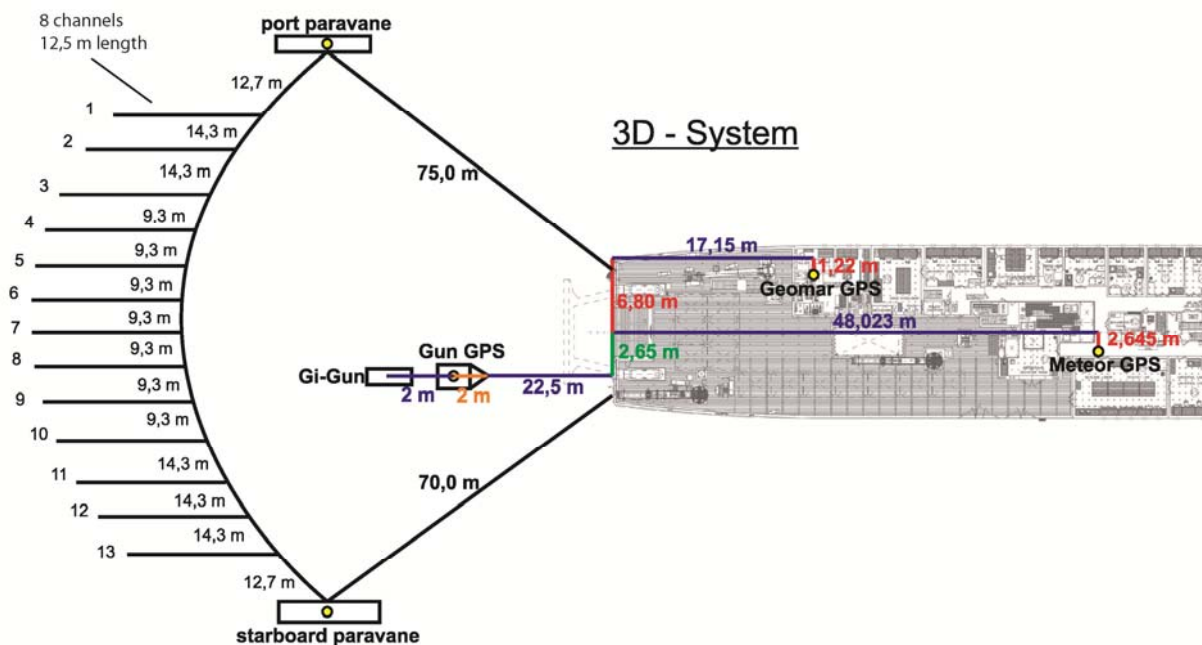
8 channels
12,5 m length

port paravane

3D - System

12,7 m
1
14,3 m
2
14,3 m
3
4
9,3 m
9,3 m
5
9,3 m
6
9,3 m
7
9,3 m
8
9,3 m
9
9,3 m
10
14,3 m
11
14,3 m
12
14,3 m
13
12,7 m

75,0 m
17,15 m
1,22 m
Geomar GPS
6,80 m
48,023 m
2,645 m
2,65 m
Meteor GPS
Gun GPS
Gi-Gun
2 m
2 m
22,5 m
70,0 m

starboard paravane